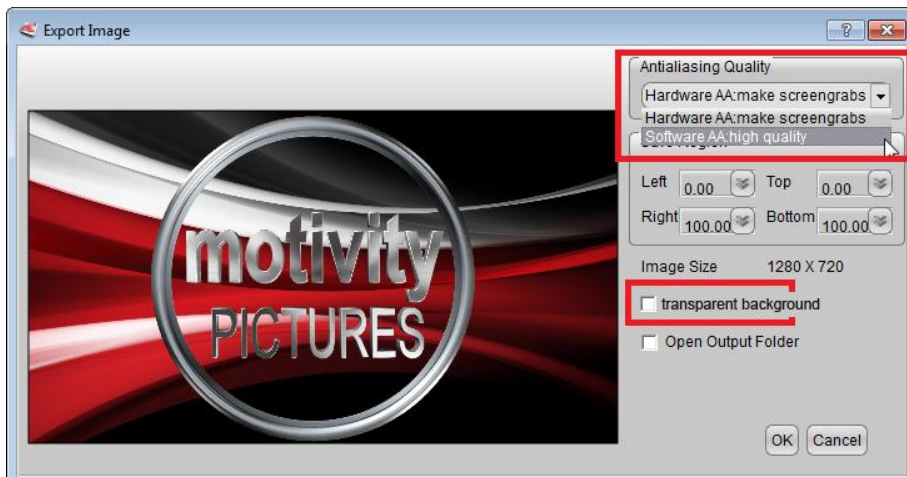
Export Image

?

motivity

PICTURES

Antialiasing Quality

Hardware AA:make screengrabs

Hardware AA:make screengrabs

Software AA:high quality

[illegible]

Left 0.00

Top 0.00

Right 100.00

Bottom 100.00

Image Size 1280 X 720

transparent background

Open Output Folder

OK

Cancel